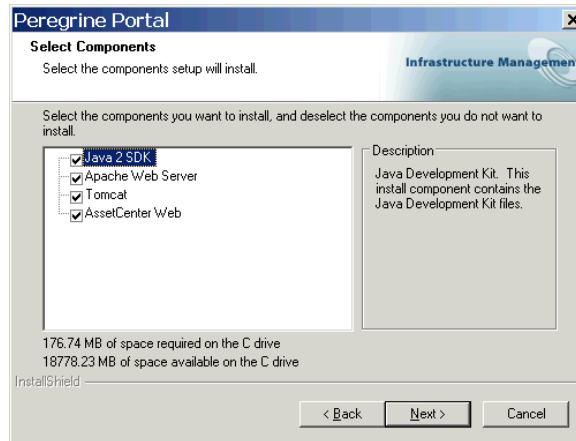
Peregrine Portal

Select Components

Select the components setup will install.

Infrastructure Managemen

Select the components you want to install, and deselect the components you do not want to install.

Java 2 SDK
Apache Web Server
Tomcat
AssetCenter Web

Description

Java Development Kit. This install component contains the Java Development Kit files.

176.74 MB of space required on the C drive
18778.23 MB of space available on the C drive

InstallShield

< Back
Next >
Cancel